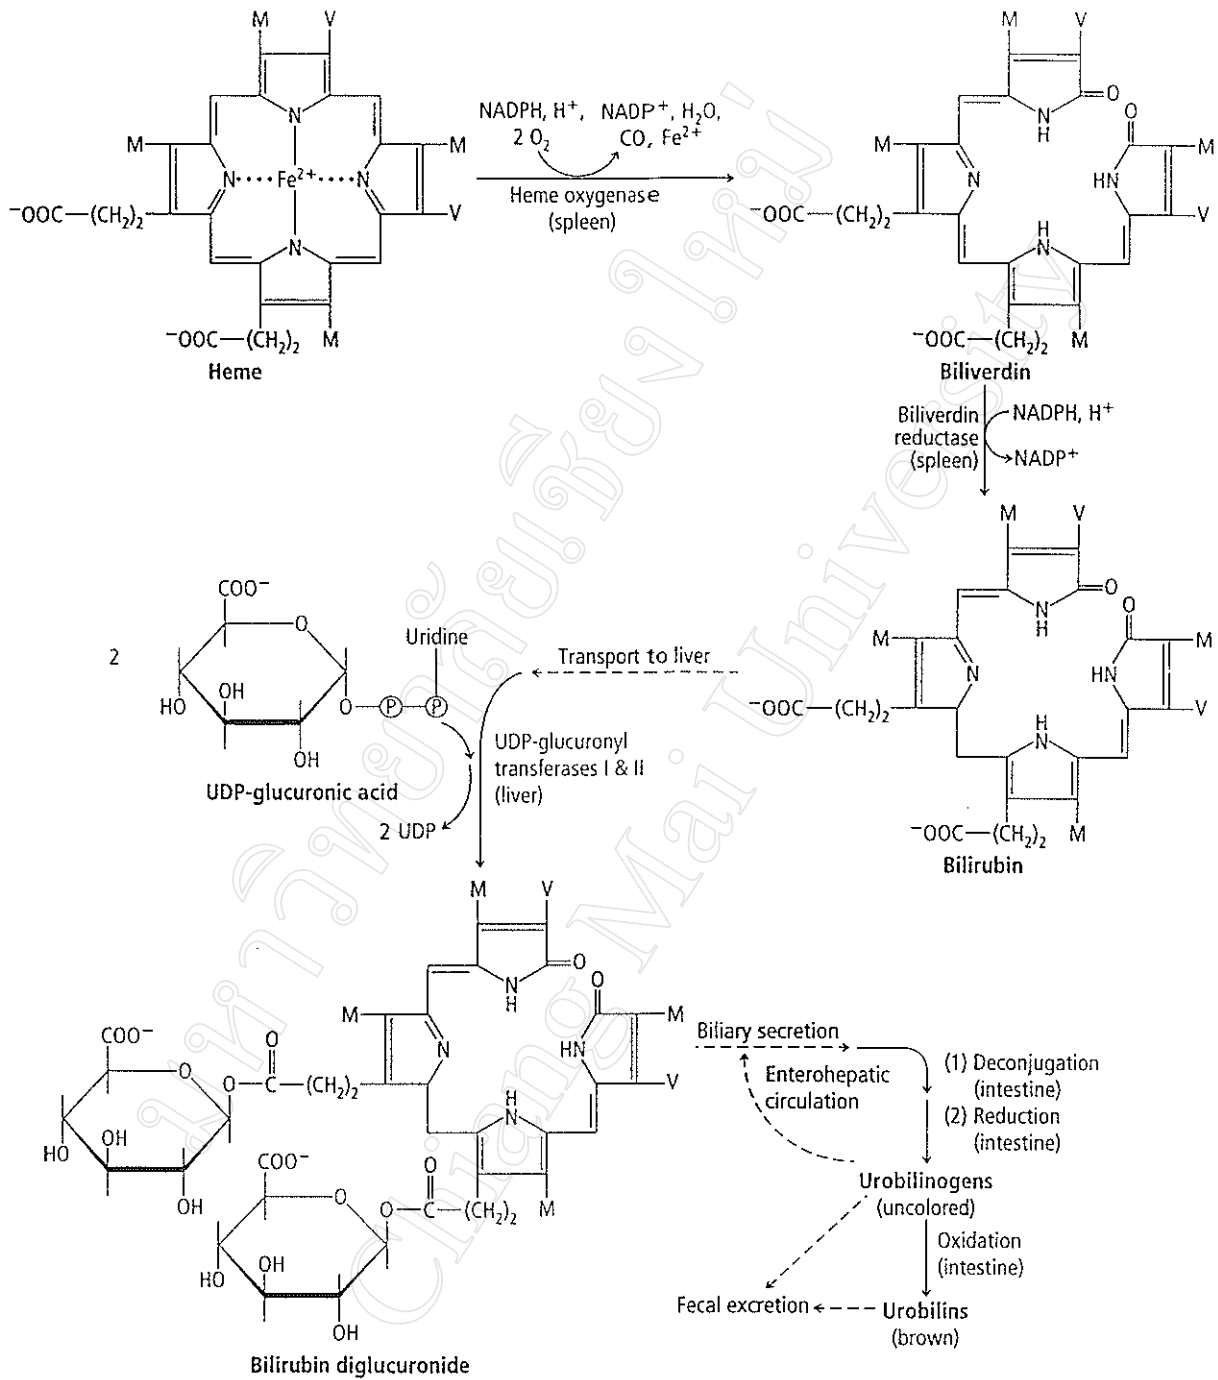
M V

M M

$^{-}OOC-(CH_2)_2$ N $Fe^{2+}$ N V

N N

$^{-}OOC-(CH_2)_2$ M

Heme

NADPH, $H^+$, $2\ O_2$ $NADP^+$, $H_2O$, CO, $Fe^{2+}$

Heme oxygenase (spleen)

M V

O NH H O

M N HN M

$^{-}OOC-(CH_2)_2$ V

H N

$^{-}OOC-(CH_2)_2$ M

Biliverdin

Biliverdin reductase (spleen)

NADPH, $H^+$

$NADP^+$

M V

NH H O O

M N HN M

$^{-}OOC-(CH_2)_2$ V

H N

$^{-}OOC-(CH_2)_2$ M

Bilirubin

2

$COO^-$ O Uridine

HO OH O P P

OH

UDP-glucuronic acid

2 UDP

Transport to liver

UDP-glucuronyl transferases I & II (liver)

M V

NH H O

M O M

$COO^-$ O N HN

O C $(CH_2)_2$ V

HO OH H N

OH $COO^-$ O

O C $(CH_2)_2$ M

HO OH

OH

Bilirubin diglucuronide

Biliary secretion

Enterohepatic circulation

(1) Deconjugation (intestine)

(2) Reduction (intestine)

Urobilinogens (uncolored)

Oxidation (intestine)

Fecal excretion

Urobilins (brown)